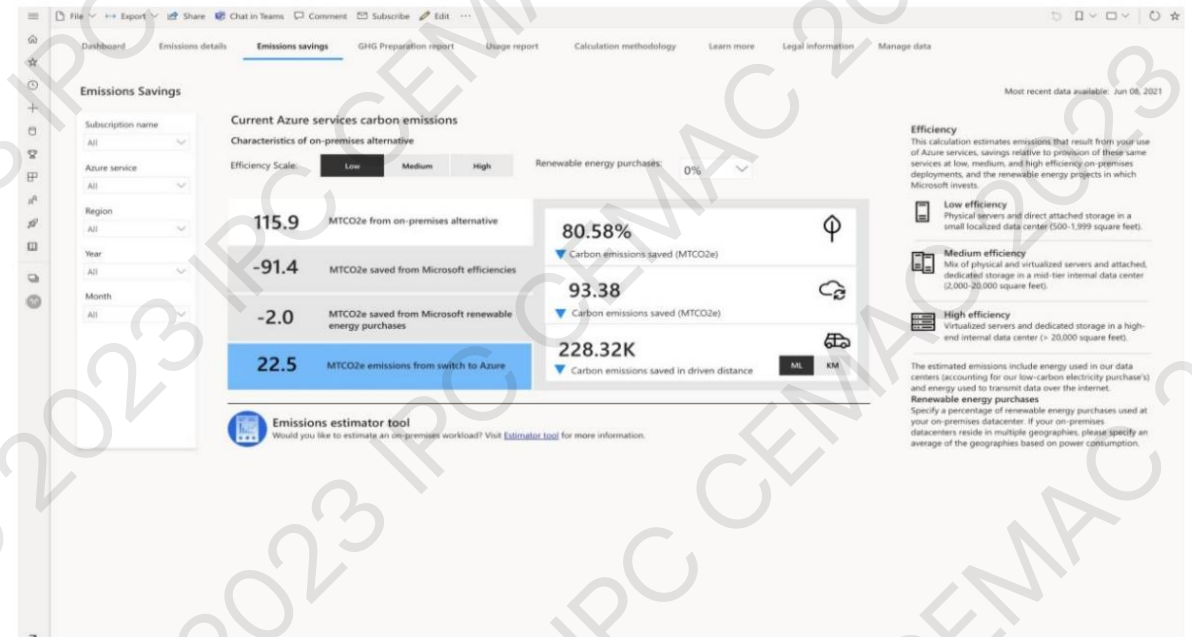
File Export Share Chat in Teams Comment Subscribe Edit ···

Dashboard Emissions details Emissions savings GHG Preparation report Usage report Calculation methodology Learn more Legal information Manage data

Emissions Savings

Most recent data available: Jun 08, 2021

Subscription name
All

Azure service
All

Region
All

Year
All

Month
All

Current Azure services carbon emissions

Characteristics of on-premises alternative

Efficiency Scale: Low Medium High

Renewable energy purchases: 0%

115.9 MTCO2e from on-premises alternative

-91.4 MTCO2e saved from Microsoft efficiencies

-2.0 MTCO2e saved from Microsoft renewable energy purchases

22.5 MTCO2e emissions from switch to Azure

80.58%
Carbon emissions saved (MTCO2e)

93.38
Carbon emissions saved (MTCO2e)

228.32K
Carbon emissions saved in driven distance
ML KM

Emissions estimator tool
Would you like to estimate an on-premises workload? Visit Estimator tool for more information.

Efficiency
This calculation estimates emissions that result from your use of Azure services, savings relative to provision of these same services at low, medium, and high efficiency on-premises deployments, and the renewable energy projects in which Microsoft invests.

Low efficiency
Physical servers and direct attached storage in a small localized data center (500-1,999 square feet).

Medium efficiency
Mix of physical and virtualized servers and attached, dedicated storage in a mid-tier internal data center (2,000-20,000 square feet).

High efficiency
Virtualized servers and dedicated storage in a high-end internal data center (> 20,000 square feet).

The estimated emissions include energy used in our data centers (accounting for our low-carbon electricity purchase's) and energy used to transmit data over the internet.

Renewable energy purchases
Specify a percentage of renewable energy purchases used at your on-premises datacenter. If your on-premises datacenters reside in multiple geographies, please specify an average of the geographies based on power consumption.

2023 IPC CEMAC 2023